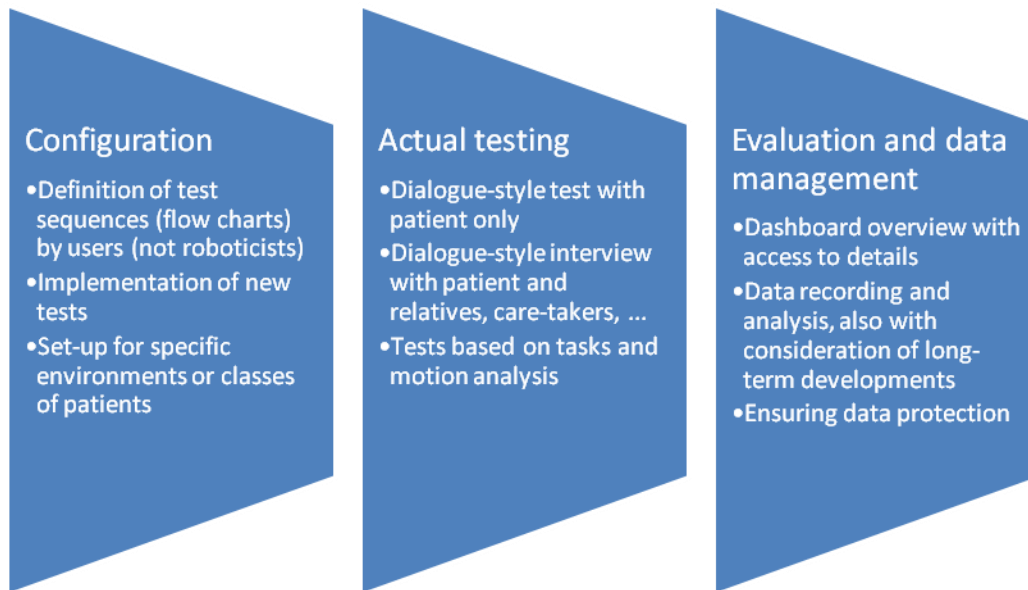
Configuration

•Definition of test sequences (flow charts) by users (not roboticists)
•Implementation of new tests
•Set-up for specific environments or classes of patients

Actual testing

•Dialogue-style test with patient only
•Dialogue-style interview with patient and relatives, care-takers, ...
•Tests based on tasks and motion analysis

Evaluation and data management

•Dashboard overview with access to details
•Data recording and analysis, also with consideration of long-term developments
•Ensuring data protection